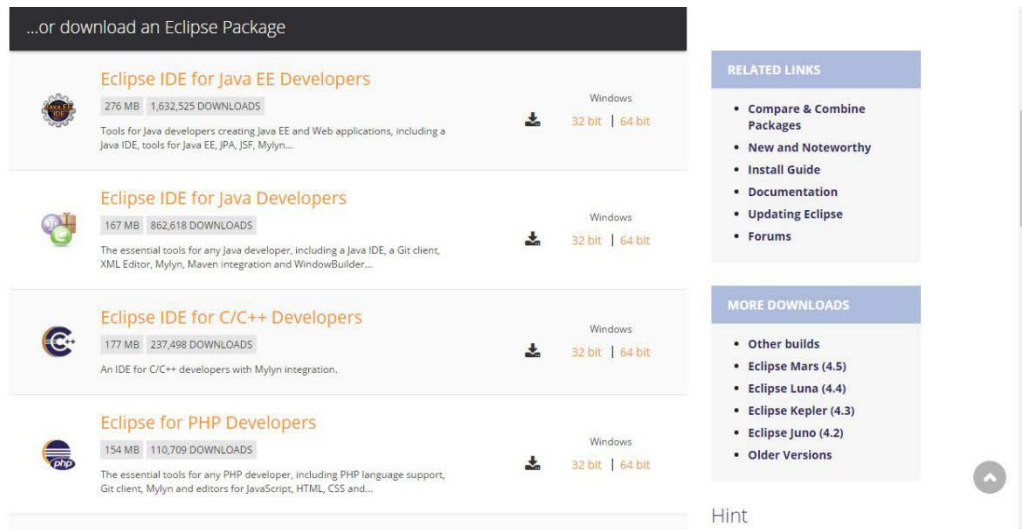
...or download an Eclipse Package

Java EE IDE

Eclipse IDE for Java EE Developers

276 MB 1,632,525 DOWNLOADS

Tools for Java developers creating Java EE and Web applications, including a Java IDE, tools for Java EE, JPA, JSF, Mylyn...

Windows
32 bit | 64 bit

Eclipse IDE for Java Developers

167 MB 862,618 DOWNLOADS

The essential tools for any Java developer, including a Java IDE, a Git client, XML Editor, Mylyn, Maven integration and WindowBuilder...

Windows
32 bit | 64 bit

Eclipse IDE for C/C++ Developers

177 MB 237,498 DOWNLOADS

An IDE for C/C++ developers with Mylyn integration.

Windows
32 bit | 64 bit

Eclipse for PHP Developers

154 MB 110,709 DOWNLOADS

The essential tools for any PHP developer, including PHP language support, Git client, Mylyn and editors for JavaScript, HTML, CSS and...

Windows
32 bit | 64 bit

RELATED LINKS

- Compare & Combine Packages
- New and Noteworthy
- Install Guide
- Documentation
- Updating Eclipse
- Forums

MORE DOWNLOADS

- Other builds
- Eclipse Mars (4.5)
- Eclipse Luna (4.4)
- Eclipse Kepler (4.3)
- Eclipse Juno (4.2)
- Older Versions

Hint